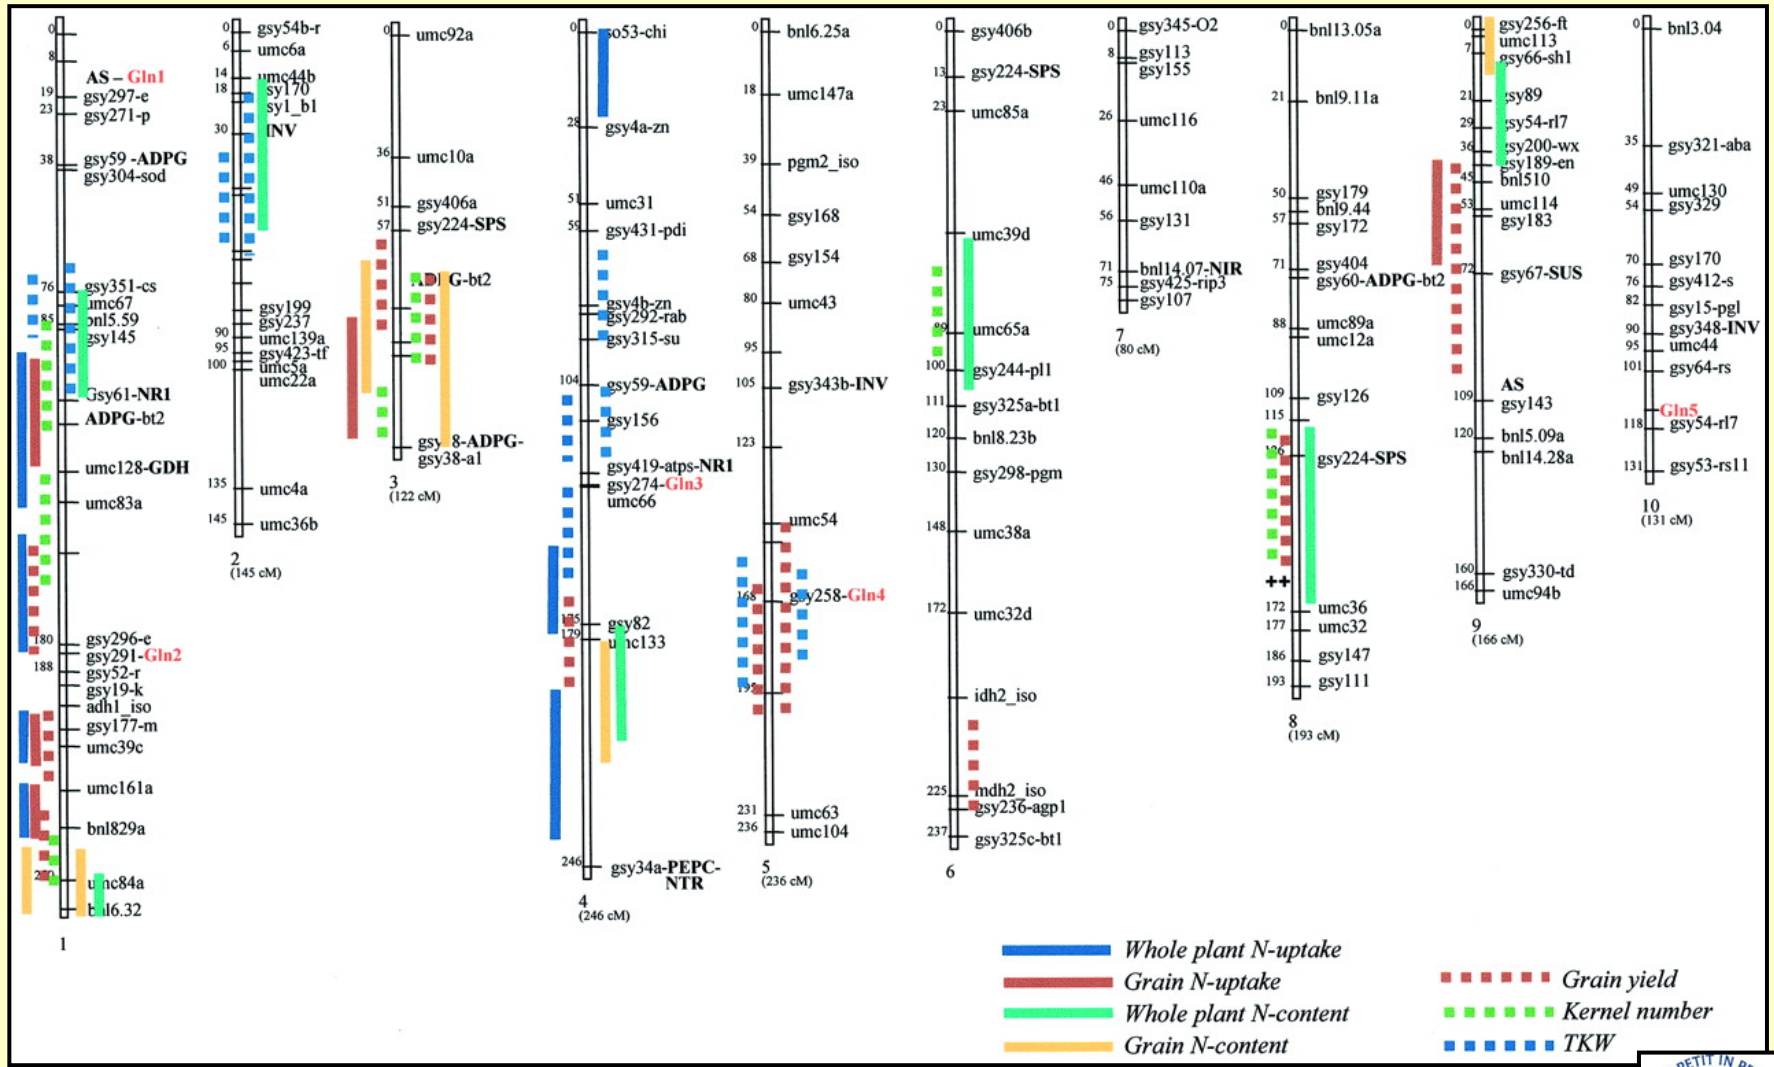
0 8 AS – Gln1
19 gsy297-e
23 gsy271-p
38 gsy59 -ADPG
gsy304-sod
76 gsy351-cs
umc67
85 bnl5.59
gsy145
Gsy61-NR1
ADPG-bt2
umc128-GDH
umc83a
180 gsy296-e
gsy291-Gln2
188 gsy52-r
gsy19-k
adh1_iso
gsy177-m
umc39c
umc161a
bnl829a
umc84a
bnl6.32
1

0 gsy54b-r
6 umc6a
14 umc44b
18 gsy170
sy1_b1
30 INV
gsy199
gsy237
90 umc139a
95 gsy423-tf
100 umc5a
umc22a
135 umc4a
145 umc36b
2
(145 cM)

0 umc92a
36 umc10a
51 gsy406a
57 gsy224-SPS
ADPG-bt2
gsy 8-ADPG-
gsy38-a1
3
(122 cM)

0 so53-chi
28 gsy4a-zn
51 umc31
59 gsy431-pdi
gsy4b-zn
gsy292-rab
gsy315-su
104 gsy59-ADPG
gsy156
gsy419-atps-NR1
gsy274-Gln3
umc66
175 gsy82
179 umc133
246 gsy34a-PEPC-NTR
4
(246 cM)

0 bnl6.25a
18 umc147a
39 pgm2_iso
54 gsy168
68 gsy154
80 umc43
95
105 gsy343b-INV
123
umc54
168 gsy258-Gln4
195
231 umc63
236 umc104
5
(236 cM)

0 gsy406b
13 gsy224-SPS
23 umc85a
umc39d
89 umc65a
100 gsy244-pl1
111 gsy325a-bt1
120 bnl8.23b
130 gsy298-pgm
148 umc38a
172 umc32d
idh2_iso
225 mdh2_iso
gsy236-agp1
237 gsy325c-bt1
6

0 gsy345-O2
8 gsy113
gsy155
26 umc116
46 umc110a
56 gsy131
71 bnl14.07-NIR
75 gsy425-rip3
gsy107
7
(80 cM)

0 bnl13.05a
21 bnl9.11a
50 gsy179
bnl9.44
57 gsy172
71 gsy404
gsy60-ADPG-bt2
88 umc89a
umc12a
109 gsy126
115
126 gsy224-SPS
++
172 umc36
177 umc32
186 gsy147
193 gsy111
8
(193 cM)

0 gsy256-ft
7 umc113
gsy66-sh1
21 gsy89
29 gsy54-rl7
36 gsy200-wx
gsy189-en
45 bnl510
53 umc114
gsy183
72 gsy67-SUS
AS
109 gsy143
120 bnl5.09a
bnl14.28a
160 gsy330-td
166 umc94b
9
(166 cM)

0 bnl3.04
35 gsy321-aba
49 umc130
54 gsy329
70 gsy170
76 gsy412-s
82 gsy15-pgl
90 gsy348-INV
95 umc44
101 gsy64-rs
118 Gln5
gsy54-rl7
131 gsy53-rs11
10
(131 cM)

Whole plant N-uptake
Grain N-uptake
Whole plant N-content
Grain N-content
Grain yield
Kernel number
TKW